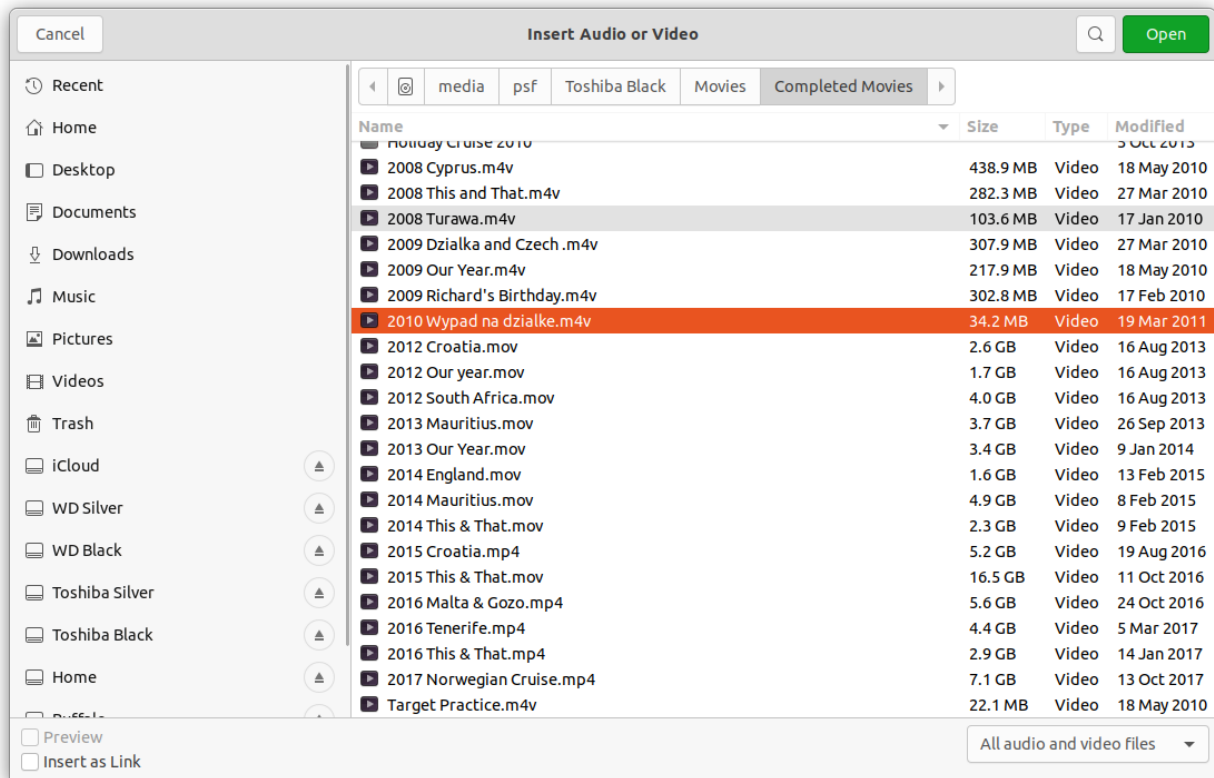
Cancel
Insert Audio or Video
Open

Recent
Home
Desktop
Documents
Downloads
Music
Pictures
Videos
Trash
iCloud
WD Silver
WD Black
Toshiba Silver
Toshiba Black
Home
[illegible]

media | psf | Toshiba Black | Movies | Completed Movies

| Name | Size | Type | Modified |
|---|---|---|---|
| Holiday Cruise 2010 | | | 5 Oct 2013 |
| 2008 Cyprus.m4v | 438.9 MB | Video | 18 May 2010 |
| 2008 This and That.m4v | 282.3 MB | Video | 27 Mar 2010 |
| 2008 Turawa.m4v | 103.6 MB | Video | 17 Jan 2010 |
| 2009 Dzialka and Czech .m4v | 307.9 MB | Video | 27 Mar 2010 |
| 2009 Our Year.m4v | 217.9 MB | Video | 18 May 2010 |
| 2009 Richard's Birthday.m4v | 302.8 MB | Video | 17 Feb 2010 |
| 2010 Wypad na dzialke.m4v | 34.2 MB | Video | 19 Mar 2011 |
| 2012 Croatia.mov | 2.6 GB | Video | 16 Aug 2013 |
| 2012 Our year.mov | 1.7 GB | Video | 16 Aug 2013 |
| 2012 South Africa.mov | 4.0 GB | Video | 16 Aug 2013 |
| 2013 Mauritius.mov | 3.7 GB | Video | 26 Sep 2013 |
| 2013 Our Year.mov | 3.4 GB | Video | 9 Jan 2014 |
| 2014 England.mov | 1.6 GB | Video | 13 Feb 2015 |
| 2014 Mauritius.mov | 4.9 GB | Video | 8 Feb 2015 |
| 2014 This & That.mov | 2.3 GB | Video | 9 Feb 2015 |
| 2015 Croatia.mp4 | 5.2 GB | Video | 19 Aug 2016 |
| 2015 This & That.mov | 16.5 GB | Video | 11 Oct 2016 |
| 2016 Malta & Gozo.mp4 | 5.6 GB | Video | 24 Oct 2016 |
| 2016 Tenerife.mp4 | 4.4 GB | Video | 5 Mar 2017 |
| 2016 This & That.mp4 | 2.9 GB | Video | 14 Jan 2017 |
| 2017 Norwegian Cruise.mp4 | 7.1 GB | Video | 13 Oct 2017 |
| Target Practice.m4v | 22.1 MB | Video | 18 May 2010 |

Preview
Insert as Link
All audio and video files